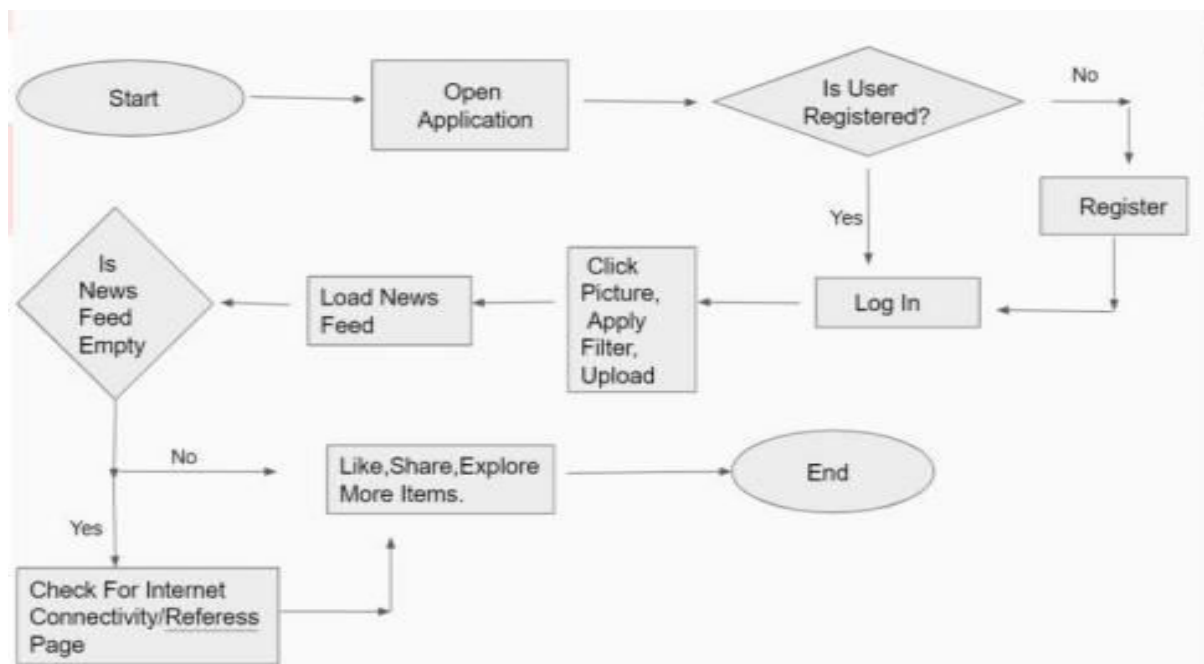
Start

Open Application

Is User Registered?

No

Register

Yes

Log In

Click Picture, Apply Filter, Upload

Load News Feed

Is News Feed Empty

No

Like,Share,Explore More Items.

End

Yes

Check For Internet Connectivity/Referess Page